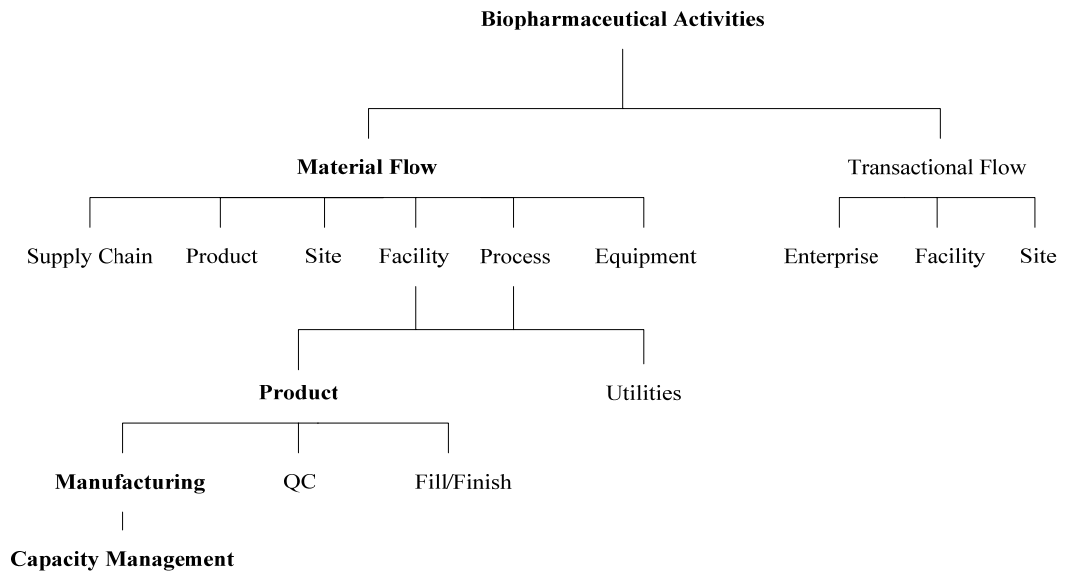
Biopharmaceutical Activities

Material Flow

Transactional Flow

Supply Chain Product Site Facility Process Equipment

Enterprise Facility Site

Product

Utilities

Manufacturing QC Fill/Finish

Capacity Management